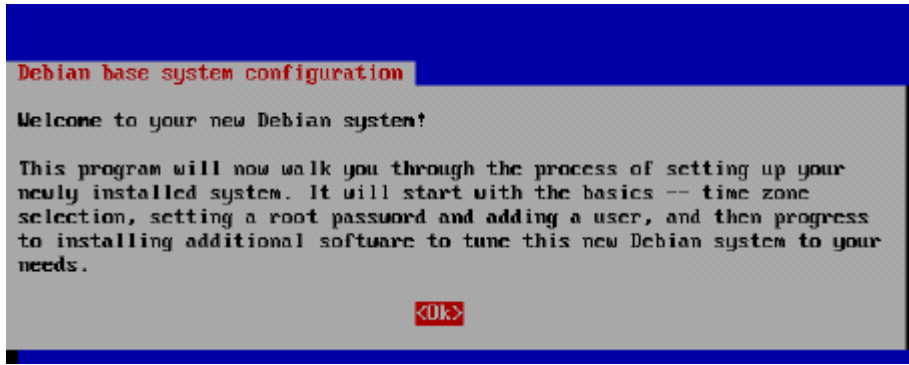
Debian base system configuration

Welcome to your new Debian system!

This program will now walk you through the process of setting up your newly installed system. It will start with the basics -- time zone selection, setting a root password and adding a user, and then progress to installing additional software to tune this new Debian system to your needs.

<Ok>